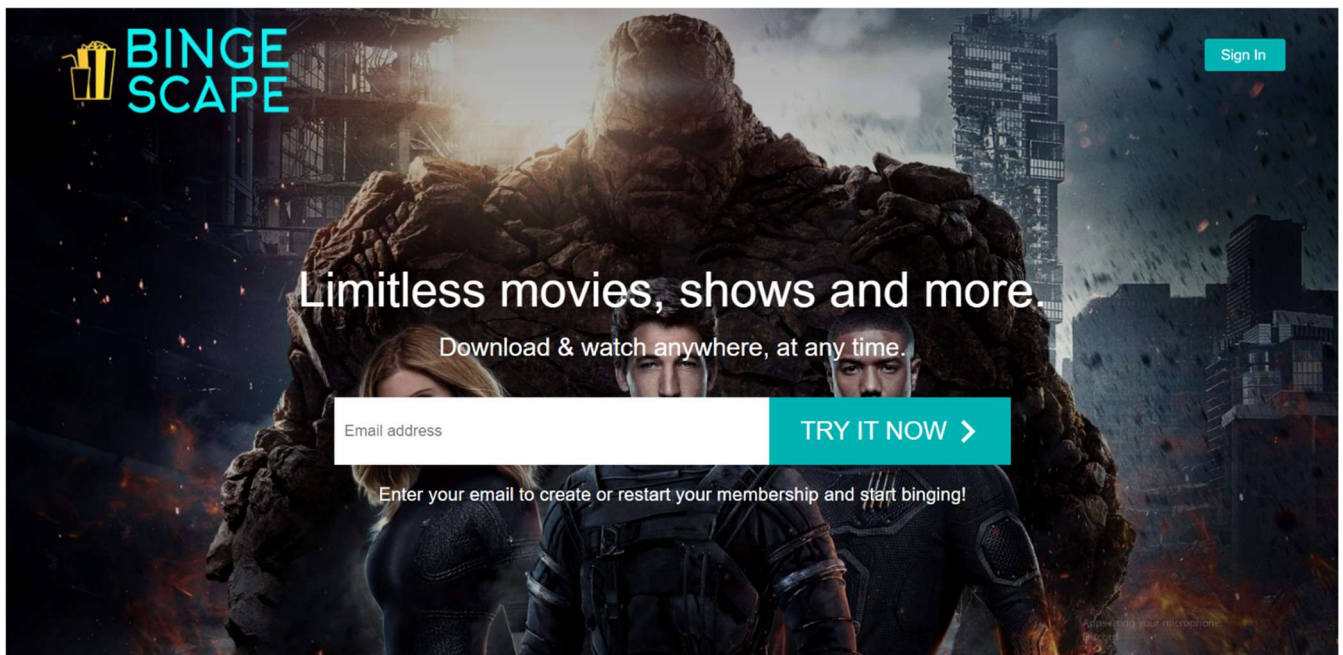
BINGE SCAPE

Sign In

Limitless movies, shows and more.

Download & watch anywhere, at any time.

Email address

TRY IT NOW >

Enter your email to create or restart your membership and start binging!

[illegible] your microphone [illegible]